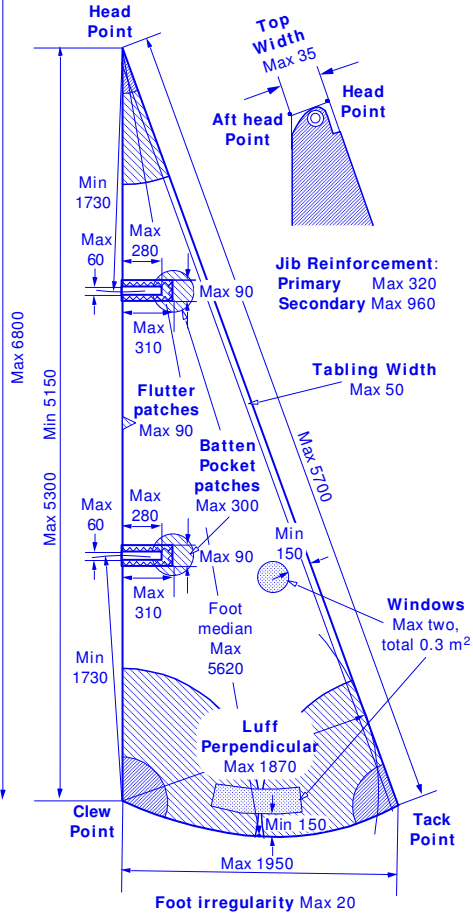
Head Point

Top Width Max 35

Aft head Point

Head Point

Min 1730

Max 280

Max 60

Jib Reinforcement:
Primary Max 320
Secondary Max 960

Max 90

Max 310

Tabling Width Max 50

Max 6800

Min 5150

Flutter patches Max 90

Max 5700

Max 5300

Batten Pocket patches Max 300

Max 280

Max 60

Min 150

Max 90

Max 310

Foot median Max 5620

Windows Max two, total 0.3 m$^2$

Min 1730

Luff Perpendicular Max 1870

Clew Point

Min 150

Tack Point

Max 1950

Foot irregularity Max 20